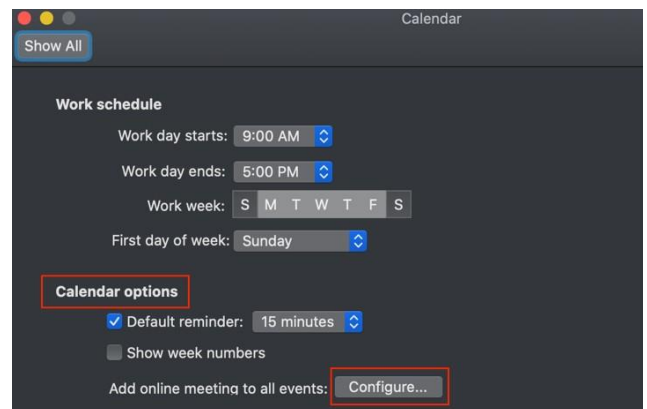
Calendar

Show All

Work schedule

Work day starts: 9:00 AM

Work day ends: 5:00 PM

Work week: S M T W T F S

First day of week: Sunday

Calendar options

Default reminder: 15 minutes

Show week numbers

Add online meeting to all events: Configure...